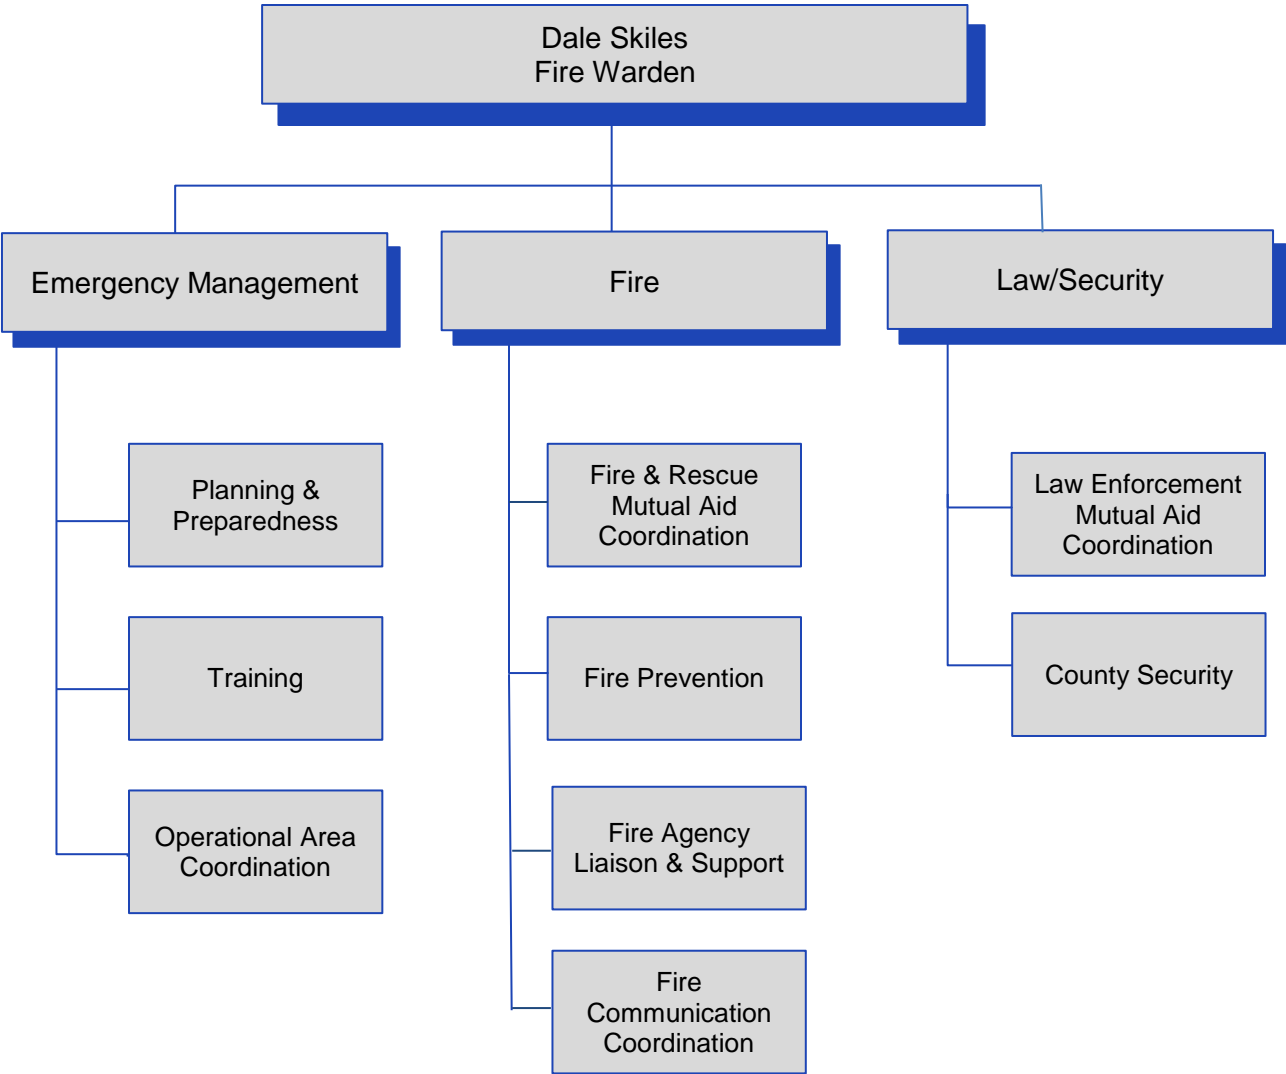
Dale Skiles
Fire Warden

Emergency Management

Planning & Preparedness

Training

Operational Area Coordination

Fire

Fire & Rescue Mutual Aid Coordination

Fire Prevention

Fire Agency Liaison & Support

Fire Communication Coordination

Law/Security

Law Enforcement Mutual Aid Coordination

County Security